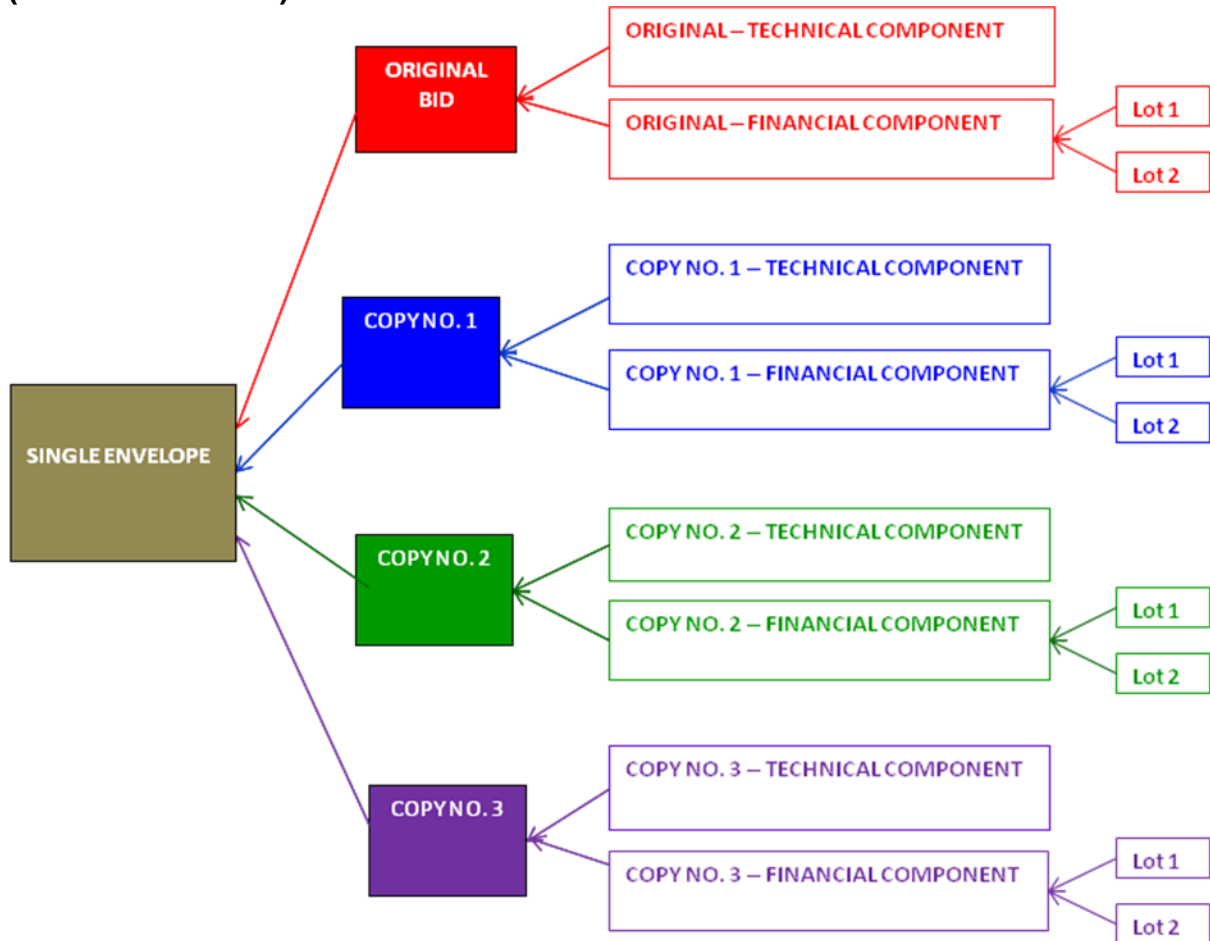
ORIGINAL BID

ORIGINAL – TECHNICAL COMPONENT

ORIGINAL – FINANCIAL COMPONENT

Lot 1

Lot 2

COPY NO. 1

COPY NO. 1 – TECHNICAL COMPONENT

COPY NO. 1 – FINANCIAL COMPONENT

Lot 1

Lot 2

SINGLE ENVELOPE

COPY NO. 2

COPY NO. 2 – TECHNICAL COMPONENT

COPY NO. 2 – FINANCIAL COMPONENT

Lot 1

Lot 2

COPY NO. 3

COPY NO. 3 – TECHNICAL COMPONENT

COPY NO. 3 – FINANCIAL COMPONENT

Lot 1

Lot 2